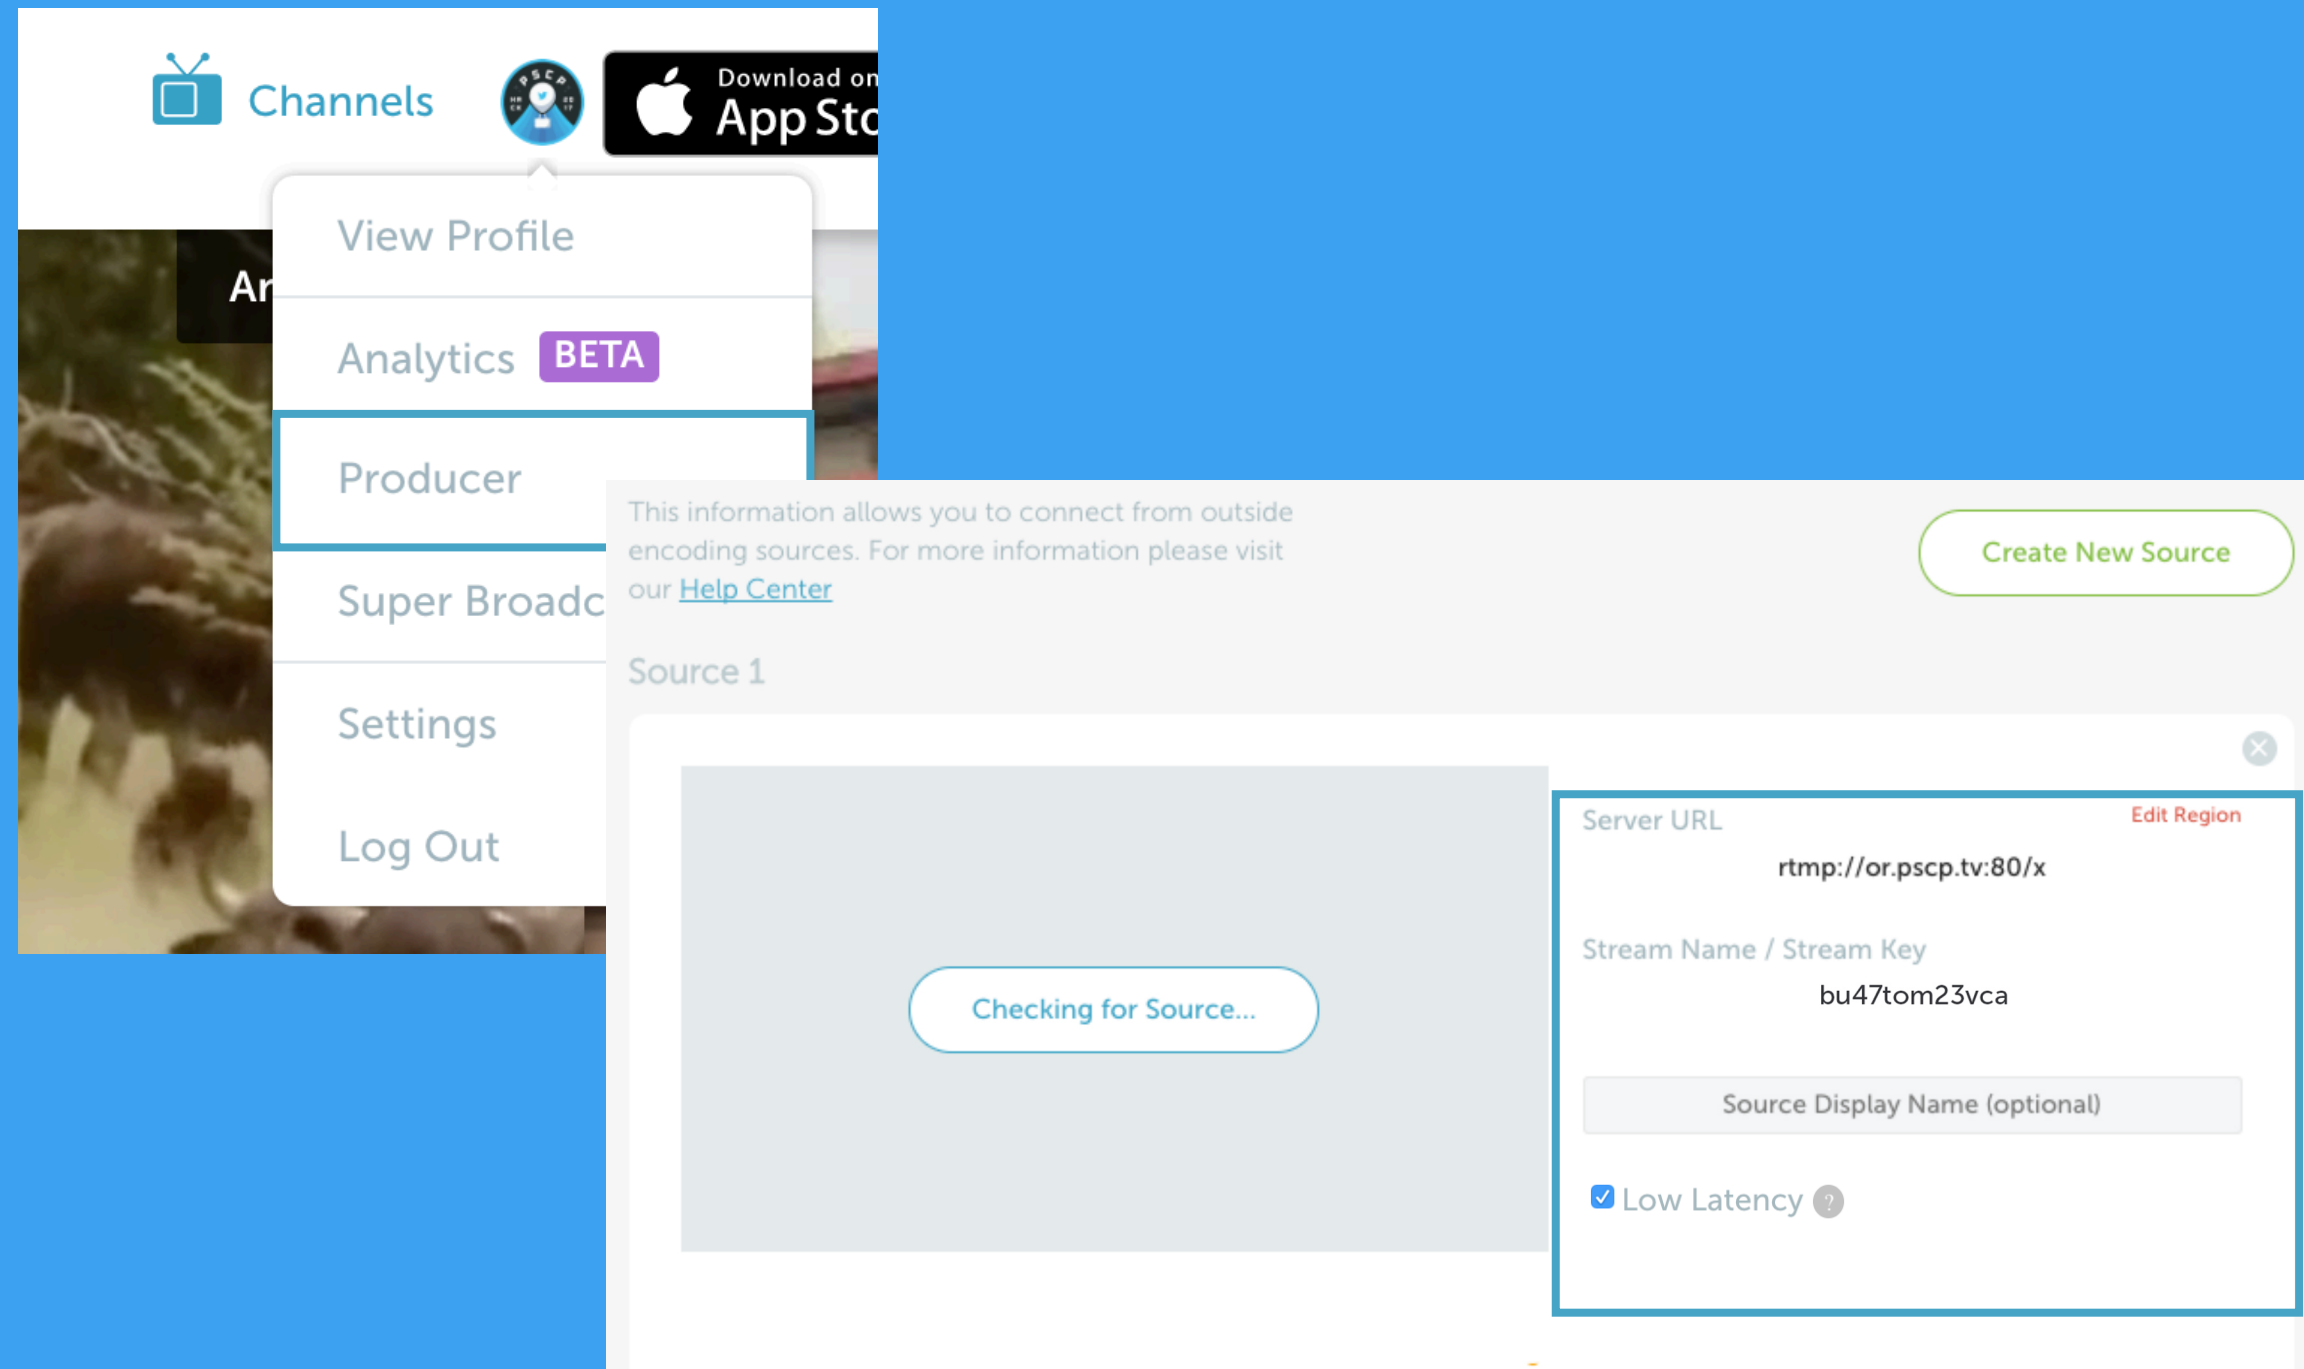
Channels

PSCP

Download on
App Sto

Ar

View Profile

Analytics BETA

Producer

Super Broadc

Settings

Log Out

This information allows you to connect from outside encoding sources. For more information please visit our Help Center

Create New Source

Source 1

Checking for Source...

Server URL

Edit Region

rtmp://or.pscp.tv:80/x

Stream Name / Stream Key

bu47tom23vca

Source Display Name (optional)

Low Latency ?